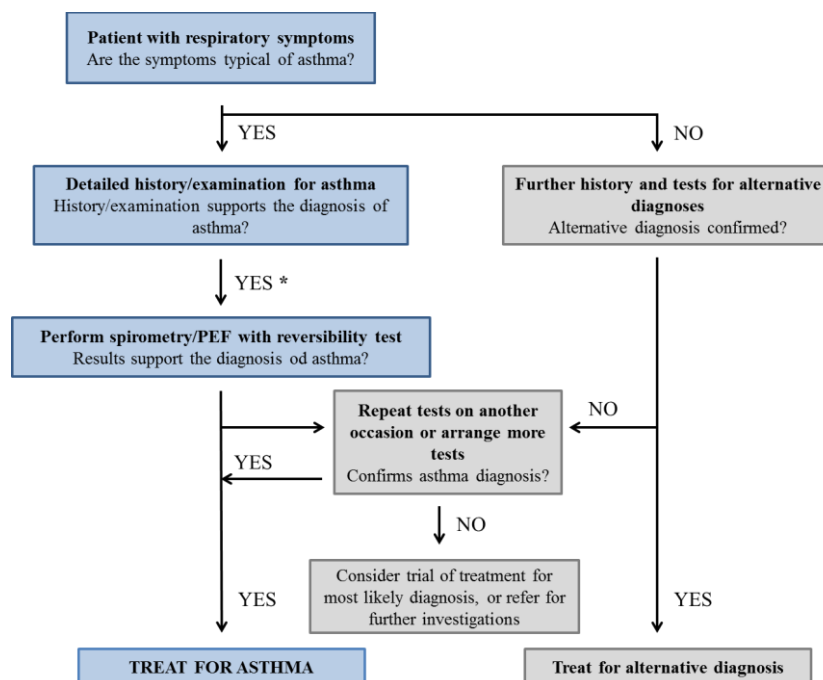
**Patient with respiratory symptoms**
Are the symptoms typical of asthma?

YES

NO

**Detailed history/examination for asthma**
History/examination supports the diagnosis of asthma?

**Further history and tests for alternative diagnoses**
Alternative diagnosis confirmed?

YES *

**Perform spirometry/PEF with reversibility test**
Results support the diagnosis od asthma?

NO

**Repeat tests on another occasion or arrange more tests**
Confirms asthma diagnosis?

YES

NO

Consider trial of treatment for most likely diagnosis, or refer for further investigations

YES

YES

**TREAT FOR ASTHMA**

**Treat for alternative diagnosis**